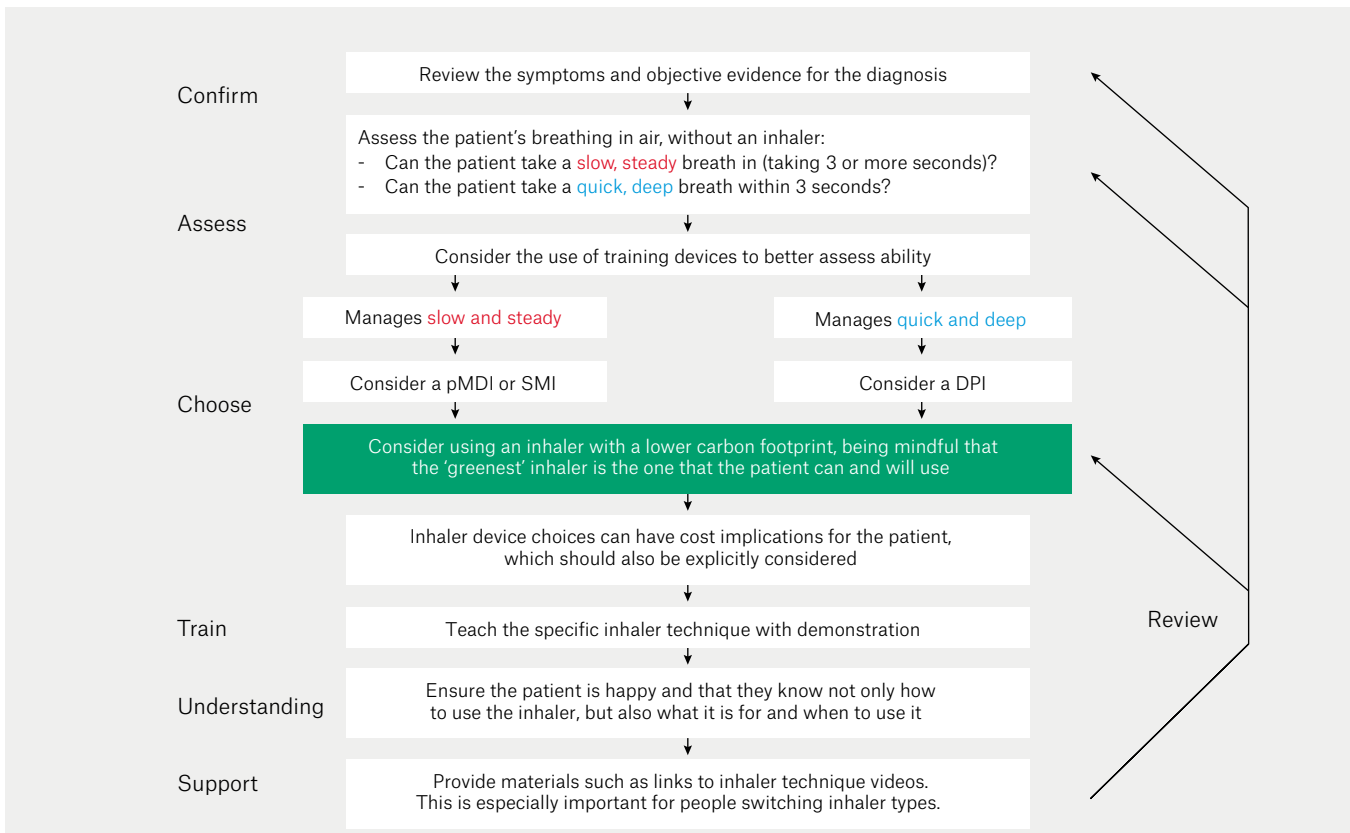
Confirm

Review the symptoms and objective evidence for the diagnosis

Assess the patient's breathing in air, without an inhaler:
- Can the patient take a slow, steady breath in (taking 3 or more seconds)?
- Can the patient take a quick, deep breath within 3 seconds?

Assess

Consider the use of training devices to better assess ability

Manages slow and steady

Manages quick and deep

Choose

Consider a pMDI or SMI

Consider a DPI

Consider using an inhaler with a lower carbon footprint, being mindful that the 'greenest' inhaler is the one that the patient can and will use

Inhaler device choices can have cost implications for the patient, which should also be explicitly considered

Train

Teach the specific inhaler technique with demonstration

Understanding

Ensure the patient is happy and that they know not only how to use the inhaler, but also what it is for and when to use it

Support

Provide materials such as links to inhaler technique videos. This is especially important for people switching inhaler types.

Review